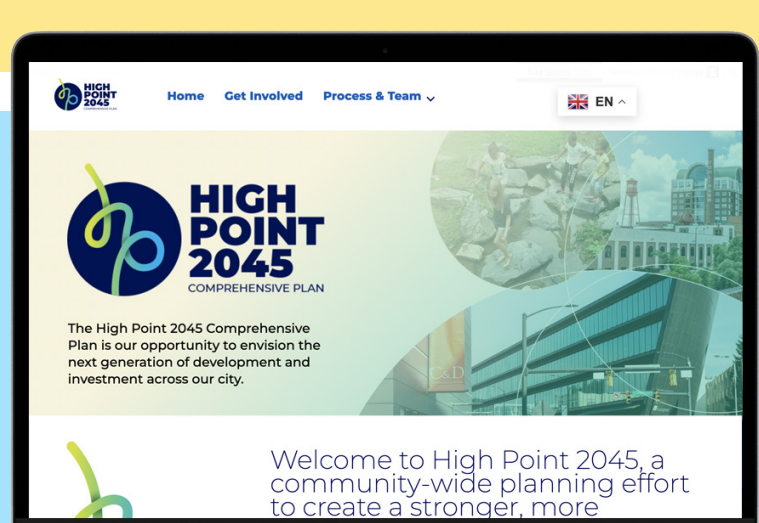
HIGH POINT 2045

Home Get Involved Process & Team

EN

HIGH POINT 2045
COMPREHENSIVE PLAN

The High Point 2045 Comprehensive Plan is our opportunity to envision the next generation of development and investment across our city.

Welcome to High Point 2045, a community-wide planning effort to create a stronger, more